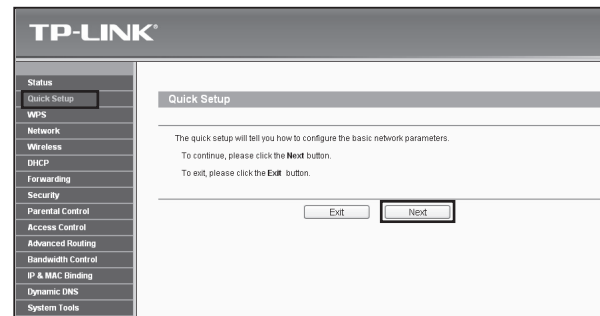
TP-LINK®

Status
Quick Setup
WPS
Network
Wireless
DHCP
Forwarding
Security
Parental Control
Access Control
Advanced Routing
Bandwidth Control
IP & MAC Binding
Dynamic DNS
System Tools

Quick Setup

The quick setup will tell you how to configure the basic network parameters.

To continue, please click the Next button.

To exit, please click the Exit button.

Exit Next